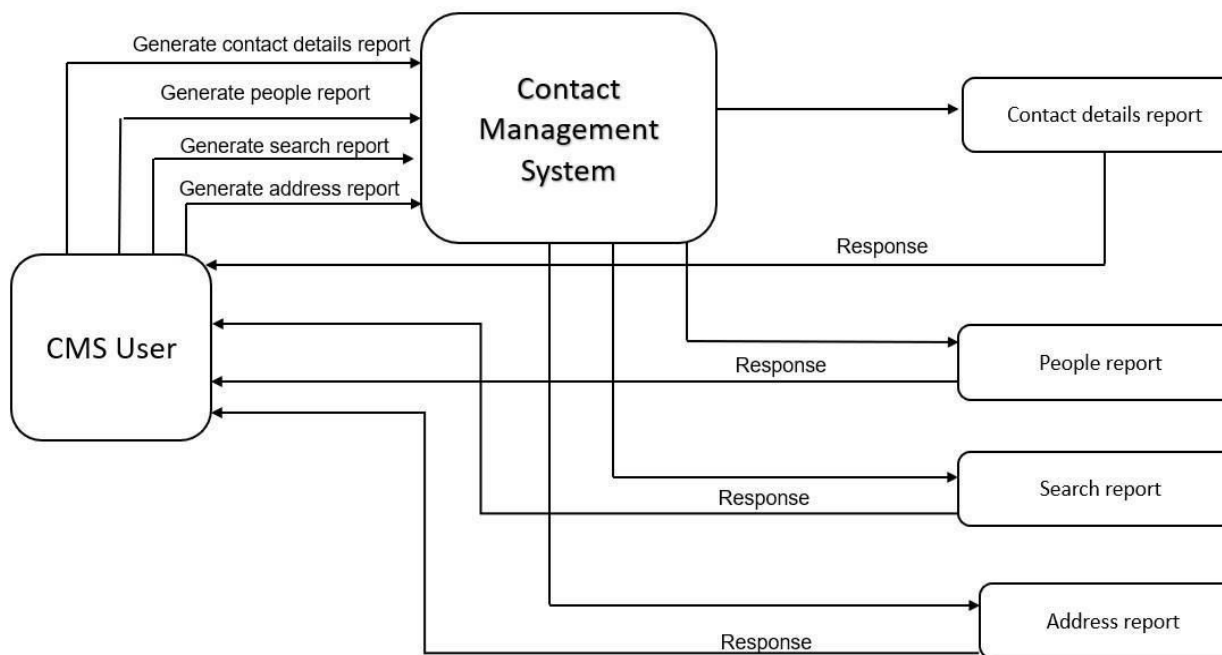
Generate contact details report

Generate people report

Generate search report

Generate address report

Contact Management System

Contact details report

Response

CMS User

People report

Response

Search report

Response

Address report

Response